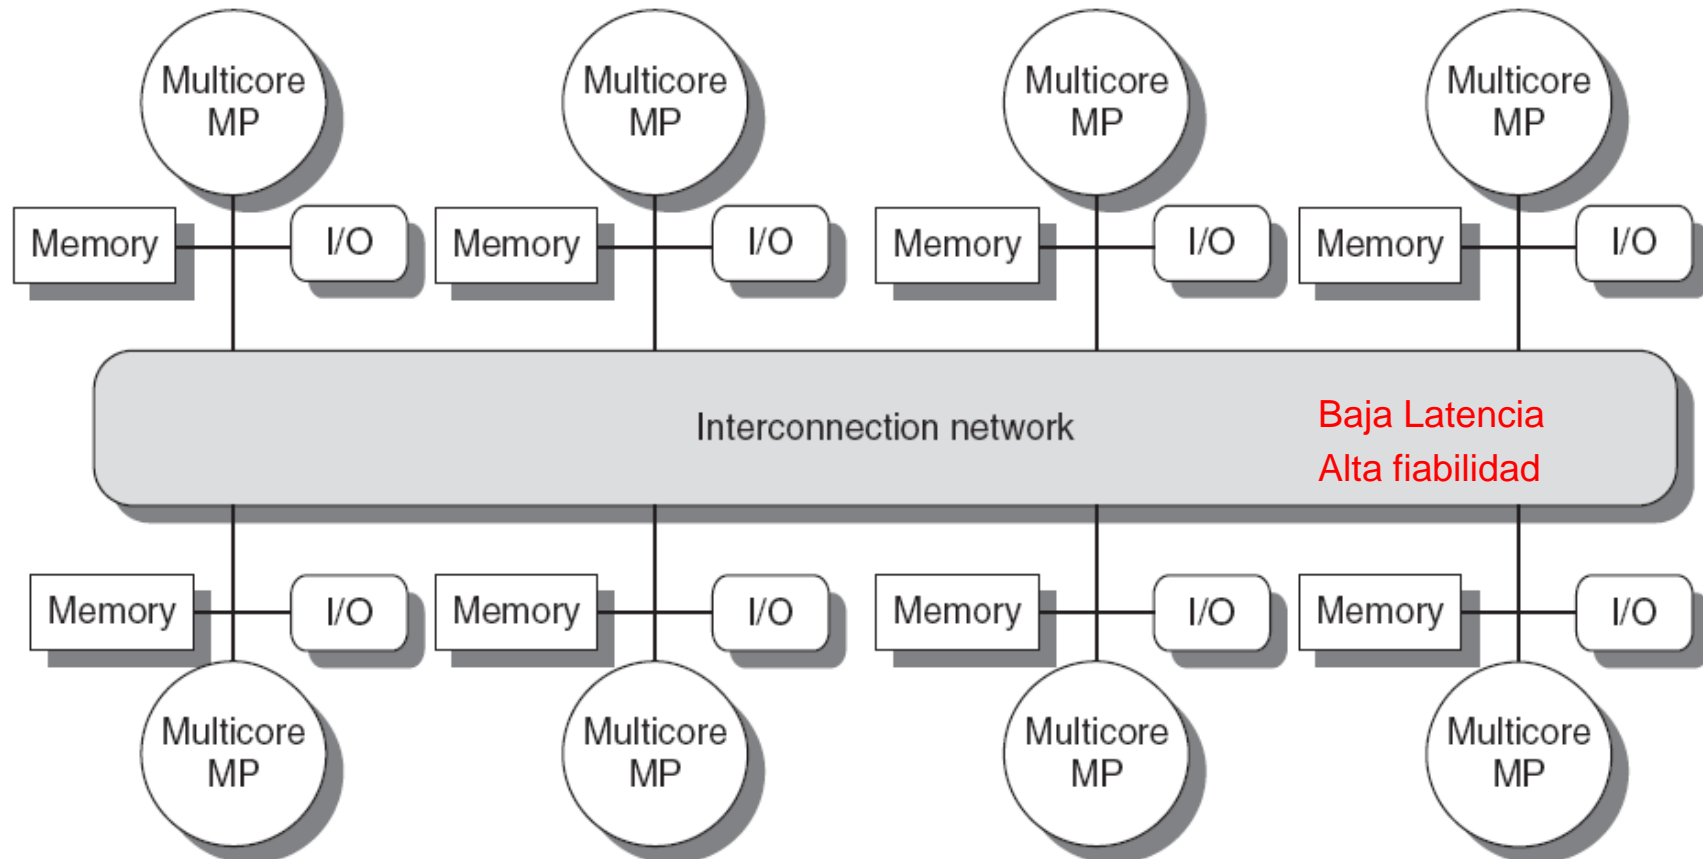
Multicore MP

Multicore MP

Multicore MP

Multicore MP

Memory

I/O

Memory

I/O

Memory

I/O

Memory

I/O

Interconnection network

Baja Latencia
Alta fiabilidad

Memory

I/O

Memory

I/O

Memory

I/O

Memory

I/O

Multicore MP

Multicore MP

Multicore MP

Multicore MP